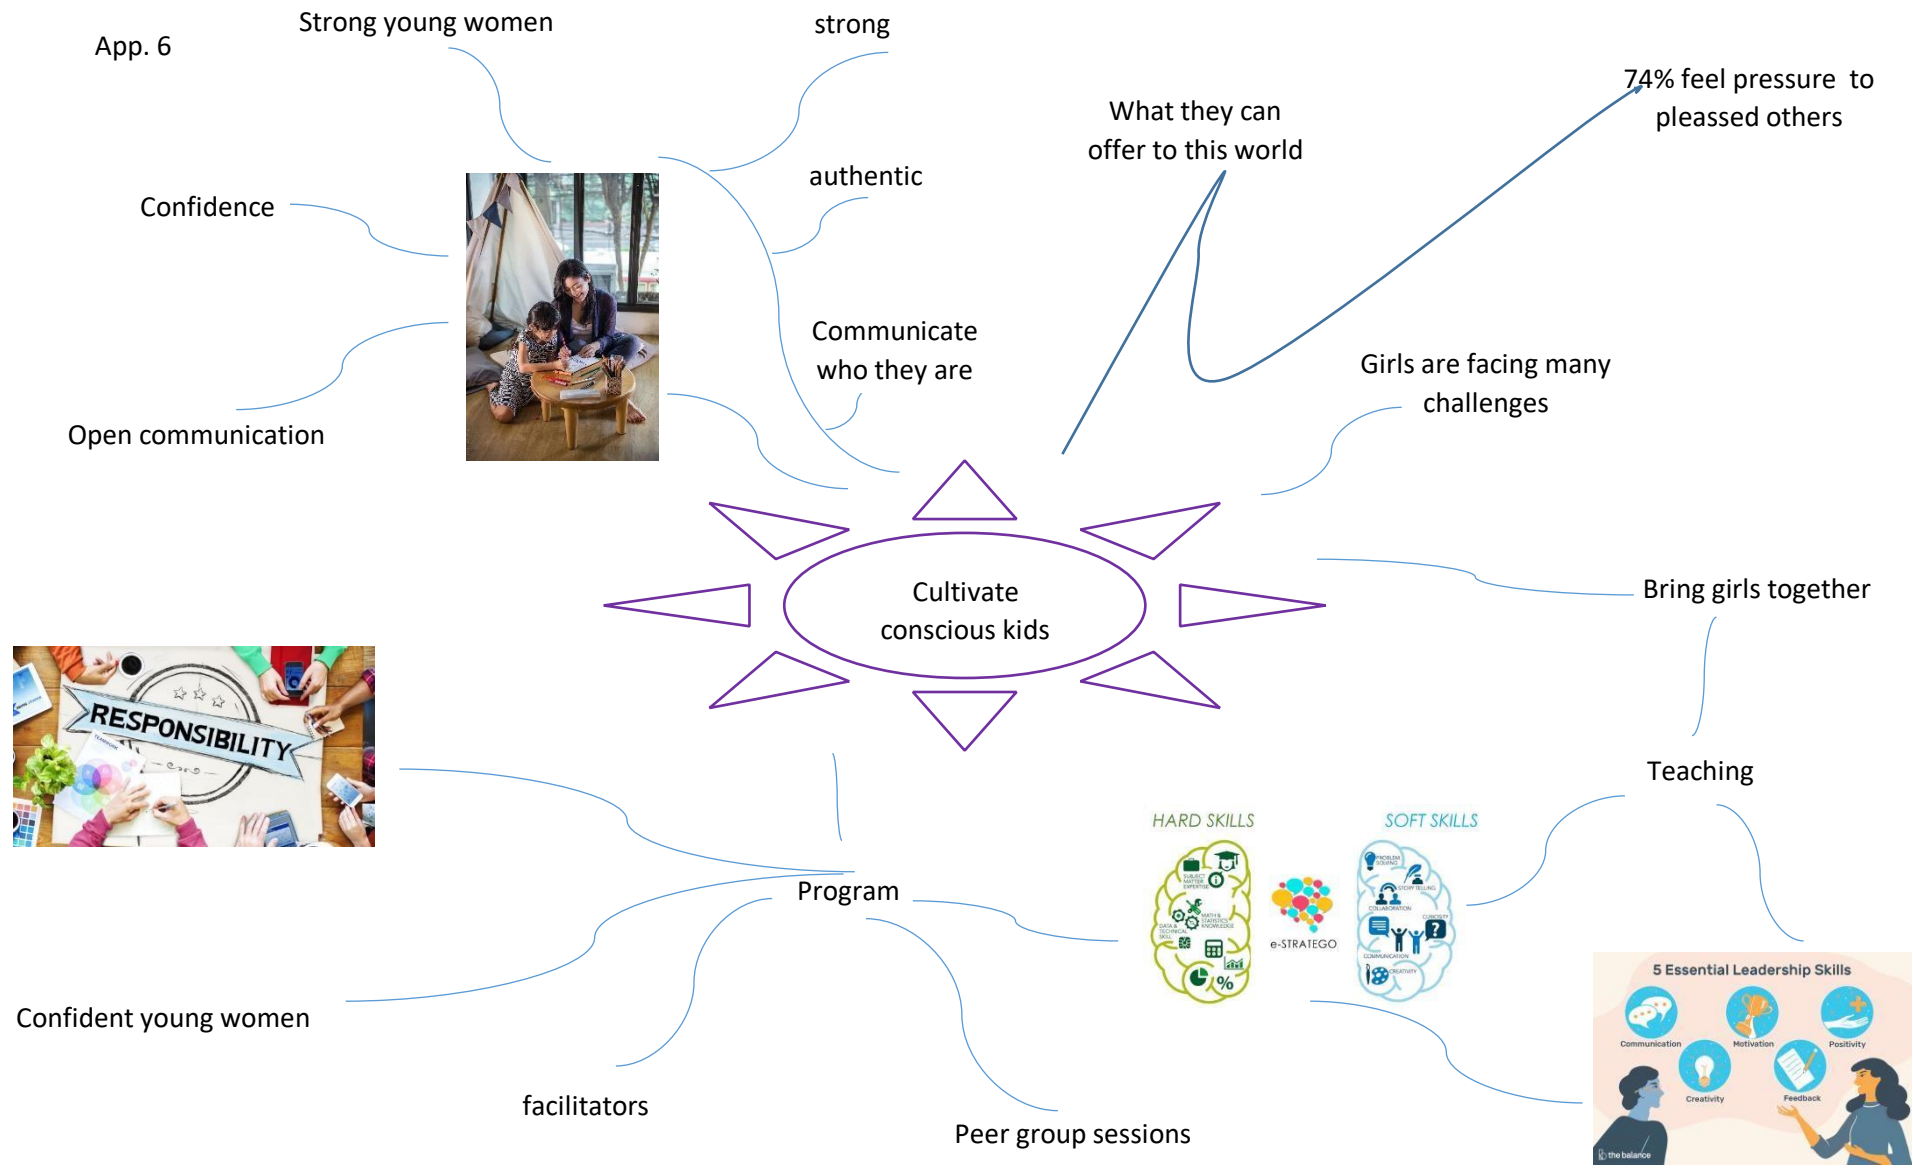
App. 6

Strong young women

strong

authentic

Confidence

Open communication

Communicate who they are

What they can offer to this world

74% feel pressure to pleassed others

Girls are facing many challenges

Cultivate conscious kids

Bring girls together

Teaching

RESPONSIBILITY

Program

HARD SKILLS

SOFT SKILLS

e-STRATEGO

5 Essential Leadership Skills

Communication

Motivation

Positivity

Creativity

Feedback

the balance

Confident young women

facilitators

Peer group sessions